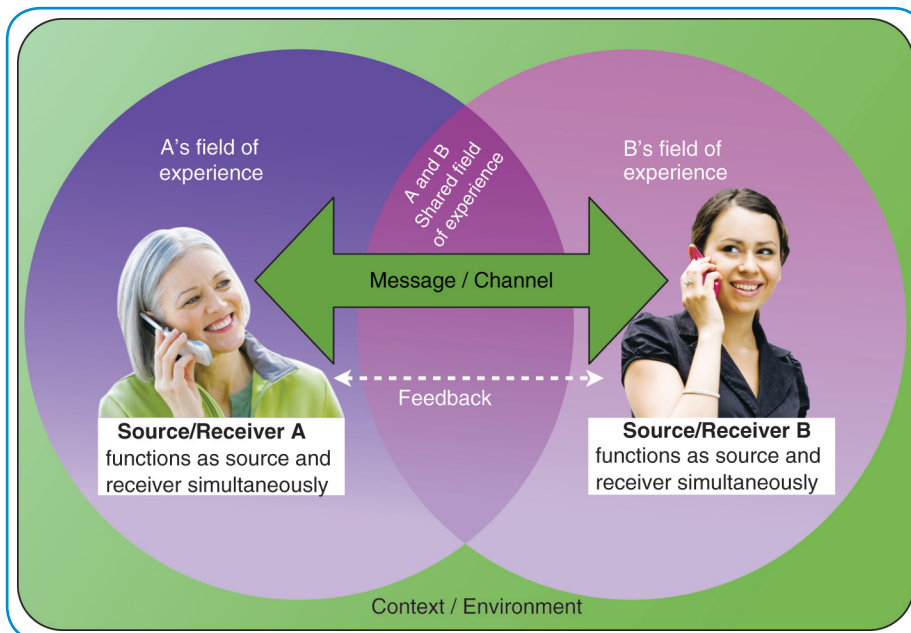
A's field of experience

A and B Shared field of experience

B's field of experience

Message / Channel

Feedback

**Source/Receiver A**
functions as source and receiver simultaneously

**Source/Receiver B**
functions as source and receiver simultaneously

Context / Environment